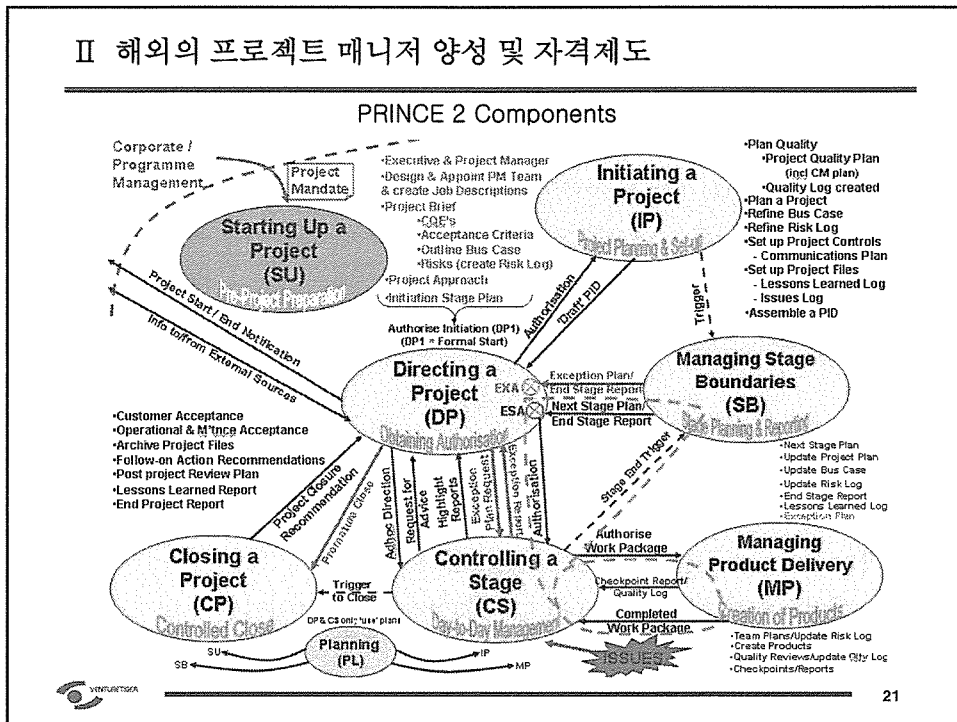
Ⅱ 해외의 프로젝트 매니저 양성 및 자격제도

PRINCE 2 Components

Corporate / Programme Management

Project Mandate

•Executive & Project Manager
•Design & Appoint PM Team & create Job Descriptions
•Project Brief
•COE's
•Acceptance Criteria
•Outline Bus Case
•Risks (create Risk Log)
•Project Approach
•Initiation Stage Plan

Starting Up a Project (SU)
Pre-Project Preparation

Initiating a Project (IP)
Project Planning & Set-up

•Plan Quality
•Project Quality Plan (incl CM plan)
•Quality Log created
•Plan a Project
•Refine Bus Case
•Refine Risk Log
•Set up Project Controls
- Communications Plan
•Set up Project Files
- Lessons Learned Log
- Issues Log
•Assemble a PID

Project Start / End Notification

Info to/from External Sources

Authorisation

'Draft' PID

Trigger

Authorise Initiation (DP1)
(DP1 = Formal Start)

Directing a Project (DP)
Obtaining Authorisation

EXA
ESA

Exception Plan/ End Stage Report
Next Stage Plan/ End Stage Report

Managing Stage Boundaries (SB)
Stage Planning & Reporting

•Next Stage Plan
•Update Project Plan
•Update Bus Case
•Update Risk Log
•End Stage Report
•Lessons Learned Log
•Exception Plan

•Customer Acceptance
•Operational & M'tnce Acceptance
•Archive Project Files
•Follow-on Action Recommendations
•Post project Review Plan
•Lessons Learned Report
•End Project Report

Project Closure Recommendation

Premature Close

Adhoc Direction

Request for Advice

Highlight Reports

Exception Plan Request

Exception Report

Authorisation

Stage End Trigger

Authorise Work Package

Closing a Project (CP)
Controlled Close

Trigger to Close

Controlling a Stage (CS)
Day-to-Day Management

Checkpoint Report/ Quality Log

Completed Work Package

Managing Product Delivery (MP)
Creation of Products

DP & CS only use plan

Planning (PL)

SU
SB
IP
MP

ISSUES

•Team Plans/Update Risk Log
•Create Products
•Quality Reviews/update Qlty Log
•Checkpoints/Reports

VINTURETSKA

21